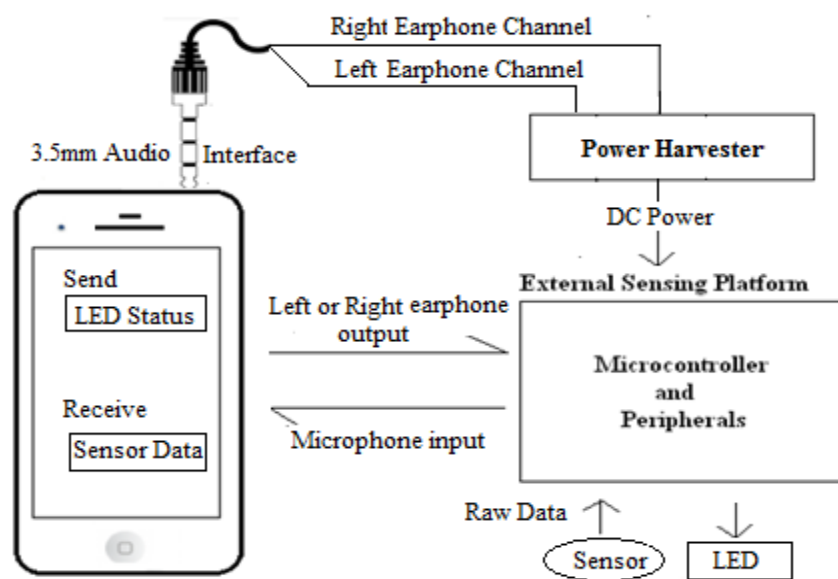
Right Earphone Channel

Left Earphone Channel

3.5mm Audio Interface

Power Harvester

DC Power

External Sensing Platform

Send

LED Status

Receive

Sensor Data

Left or Right earphone output

Microphone input

Microcontroller and Peripherals

Raw Data

Sensor

LED